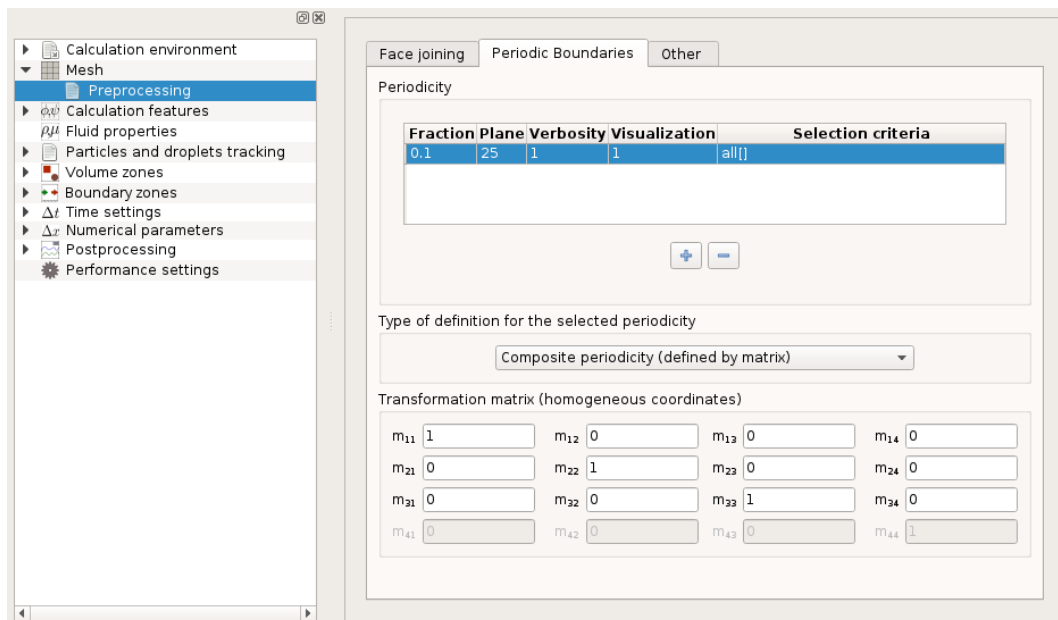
Calculation environment
Mesh
Preprocessing
Calculation features
Fluid properties
Particles and droplets tracking
Volume zones
Boundary zones
Time settings
Numerical parameters
Postprocessing
Performance settings

Face joining | Periodic Boundaries | Other

Periodicity

| Fraction | Plane | Verbosity | Visualization | Selection criteria |
|---|---|---|---|---|
| 0.1 | 25 | 1 | 1 | all[] |

Type of definition for the selected periodicity

Composite periodicity (defined by matrix)

Transformation matrix (homogeneous coordinates)

$m_{11}$ 1 $m_{12}$ 0 $m_{13}$ 0 $m_{14}$ 0
$m_{21}$ 0 $m_{22}$ 1 $m_{23}$ 0 $m_{24}$ 0
$m_{31}$ 0 $m_{32}$ 0 $m_{33}$ 1 $m_{34}$ 0
$m_{41}$ 0 $m_{42}$ 0 $m_{43}$ 0 $m_{44}$ 1